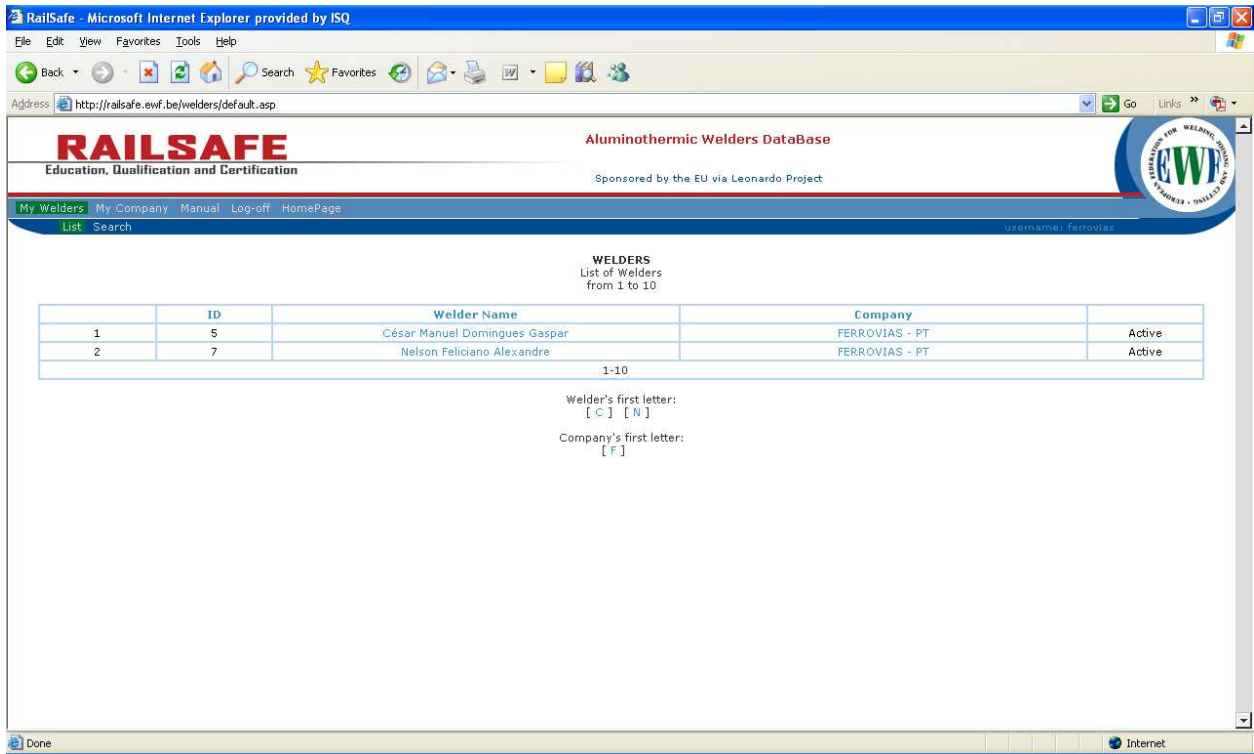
RailSafe - Microsoft Internet Explorer provided by ISQ

File Edit View Favorites Tools Help

Back Search Favorites

Address http://railsafe.ewf.be/welders/default.asp Go Links

RAILSAFE
Education, Qualification and Certification

Aluminothermic Welders DataBase

Sponsored by the EU via Leonardo Project

EUROPEAN FEDERATION FOR WELDING, JOINING AND CUTTING EWF

My Welders My Company Manual Log-off HomePage

List Search

username: ferrovias

WELDERS
List of Welders
from 1 to 10

| | ID | Welder Name | Company | |
|---|---|---|---|---|
| 1 | 5 | César Manuel Domingues Gaspar | FERROVIAS - PT | Active |
| 2 | 7 | Nelson Feliciano Alexandre | FERROVIAS - PT | Active |
| 1-10 | | | | |

Welder's first letter:
[ C ] [ N ]

Company's first letter:
[ F ]

Done

Internet